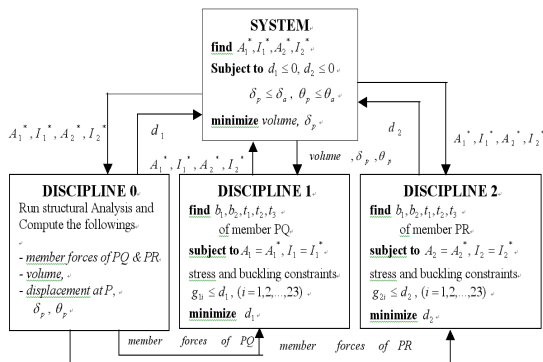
SYSTEM

find $A_1^*, I_1^*, A_2^*, I_2^*$

Subject to $d_1 \le 0,\ d_2 \le 0$

$\delta_p \le \delta_a\ ,\ \theta_p \le \theta_a$

minimize volume, $\delta_p$

$A_1^*, I_1^*, A_2^*, I_2^*$

$d_1$

$A_1^*, I_1^*, A_2^*, I_2^*$

volume $, \delta_p, \theta_p$

$d_2$

$A_1^*, I_1^*, A_2^*, I_2^*$

DISCIPLINE 0

Run structural Analysis and Compute the followings

- member forces of PQ & PR
- volume,
- displacement at P,
$\delta_p\ ,\ \theta_p$

DISCIPLINE 1

find $b_1, b_2, t_1, t_2, t_3$
of member PQ

subject to $A_1 = A_1^*,\ I_1 = I_1^*$

stress and buckling constraints

$g_{1i} \le d_1\ ,\ (i = 1,2,\ldots,23)$

minimize $d_1$

DISCIPLINE 2

find $b_1, b_2, t_1, t_2, t_3$
of member PR

subject to $A_2 = A_2^*,\ I_2 = I_2^*$

stress and buckling constraints

$g_{2i} \le d_2\ ,\ (i = 1,2,\ldots,23)$

minimize $d_2$

member forces of PQ

member forces of PR